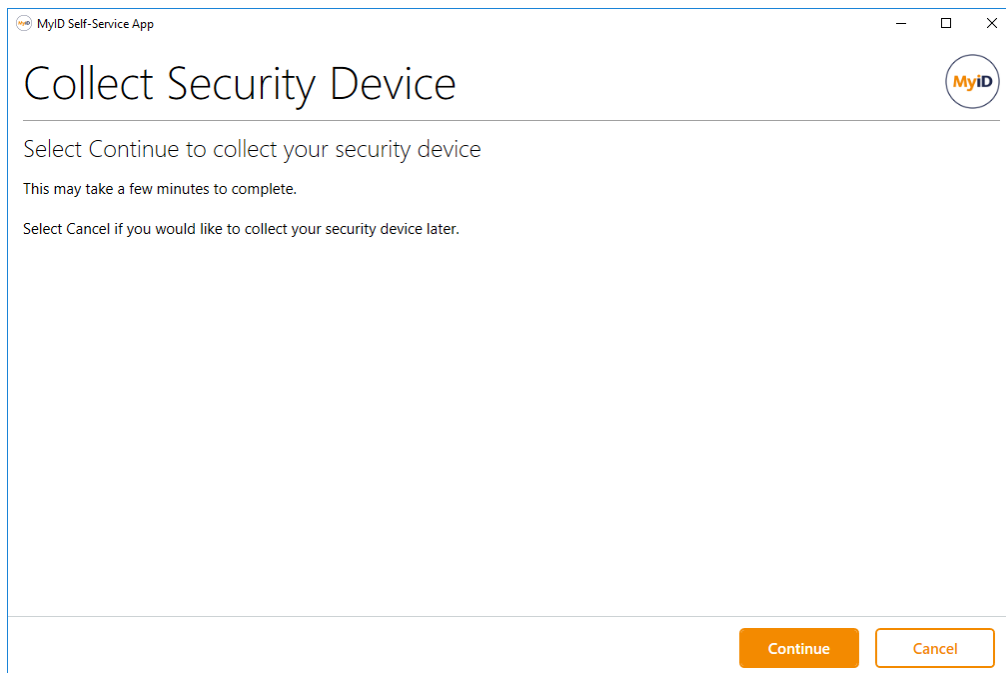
MyID Self-Service App

Collect Security Device

MyID

Select Continue to collect your security device

This may take a few minutes to complete.

Select Cancel if you would like to collect your security device later.

Continue

Cancel